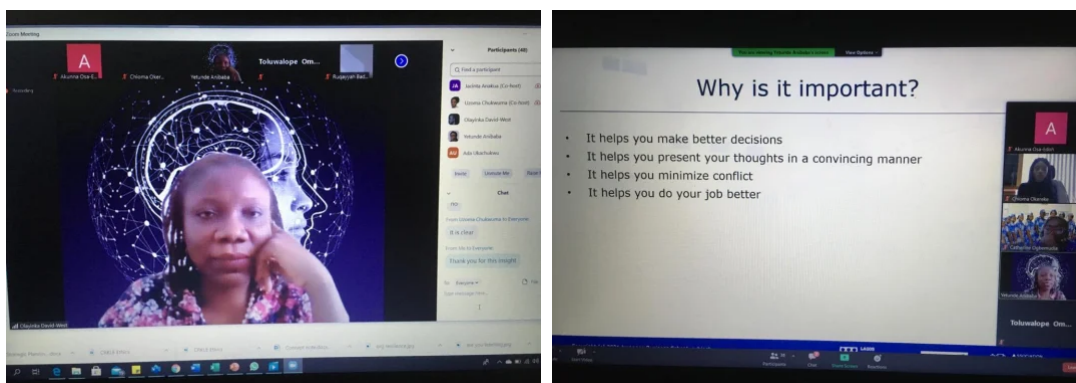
Zoom Meeting

A

Akunna Ose E...

Chioma Okar...

Yetunde Anibaba

Toluwalope Om...

Rugayyah Bal...

Recording

Participants (40)

Find a participant

Jachita Anaeke (Co-host)

Uzoma Chukwuma (Co-host)

Olayinka David-West

Yetunde Anibaba

Ada Obichukwu

Invite

Unmute Me

Raise Hand

Chat

Yes

From Uzoma Chukwuma to Everyone:

It is clear

From Mira to Everyone:

Thank you for this insight

To: Everyone

Type message here...

Olayinka David-West

You are viewing Yetunde Anibaba's screen

View Options

Why is it important?

- It helps you make better decisions
- It helps you present your thoughts in a convincing manner
- It helps you minimize conflict
- It helps you do your job better

A

Akunna Ose-Edoh

Chioma Okereke

Catherine Ogbonnaya

Yetunde Anibaba

Toluwalope Om...

Participants

Chat

Share Screen

Reactions

Leave